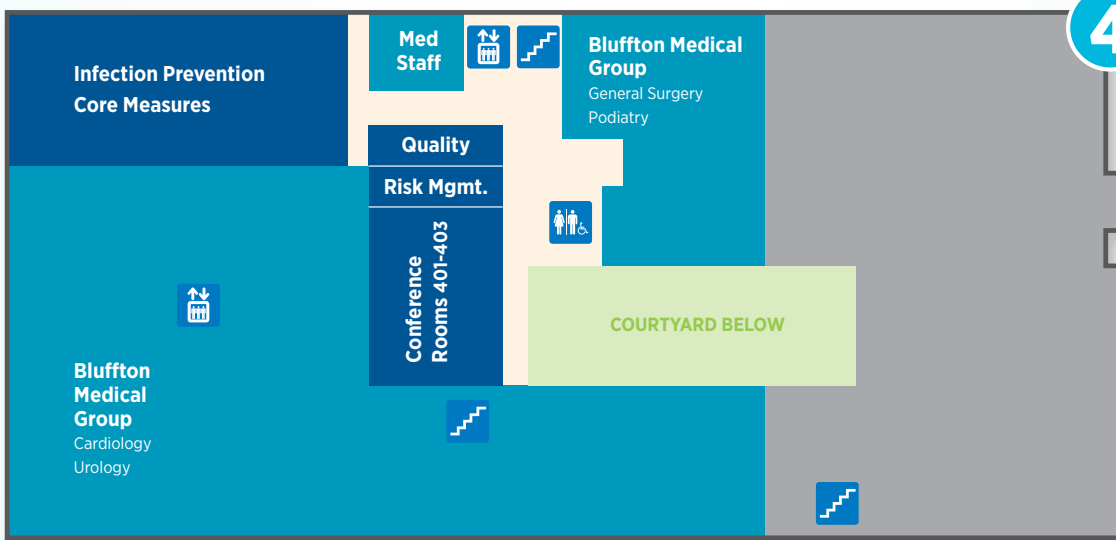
Infection Prevention
Core Measures

Med Staff

Bluffton Medical Group
General Surgery
Podiatry

Quality

Risk Mgmt.

Conference Rooms 401-403

COURTYARD BELOW

Bluffton Medical Group
Cardiology
Urology

4